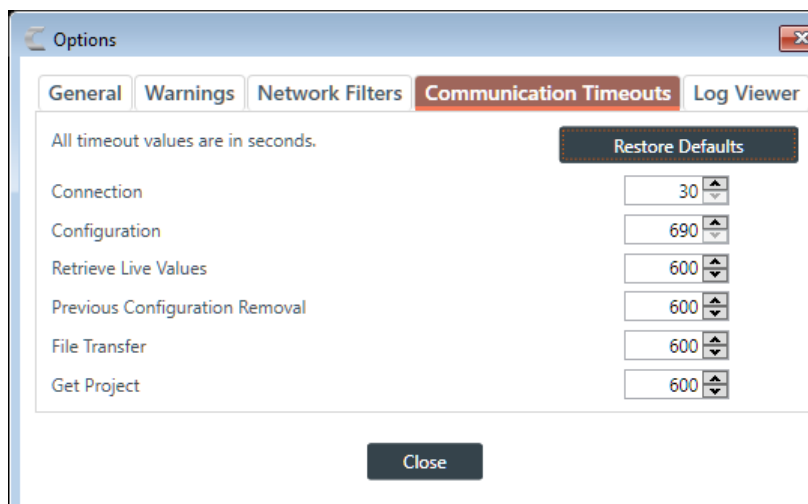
Options

General | Warnings | Network Filters | Communication Timeouts | Log Viewer

All timeout values are in seconds.

Restore Defaults

Connection 30

Configuration 690

Retrieve Live Values 600

Previous Configuration Removal 600

File Transfer 600

Get Project 600

Close